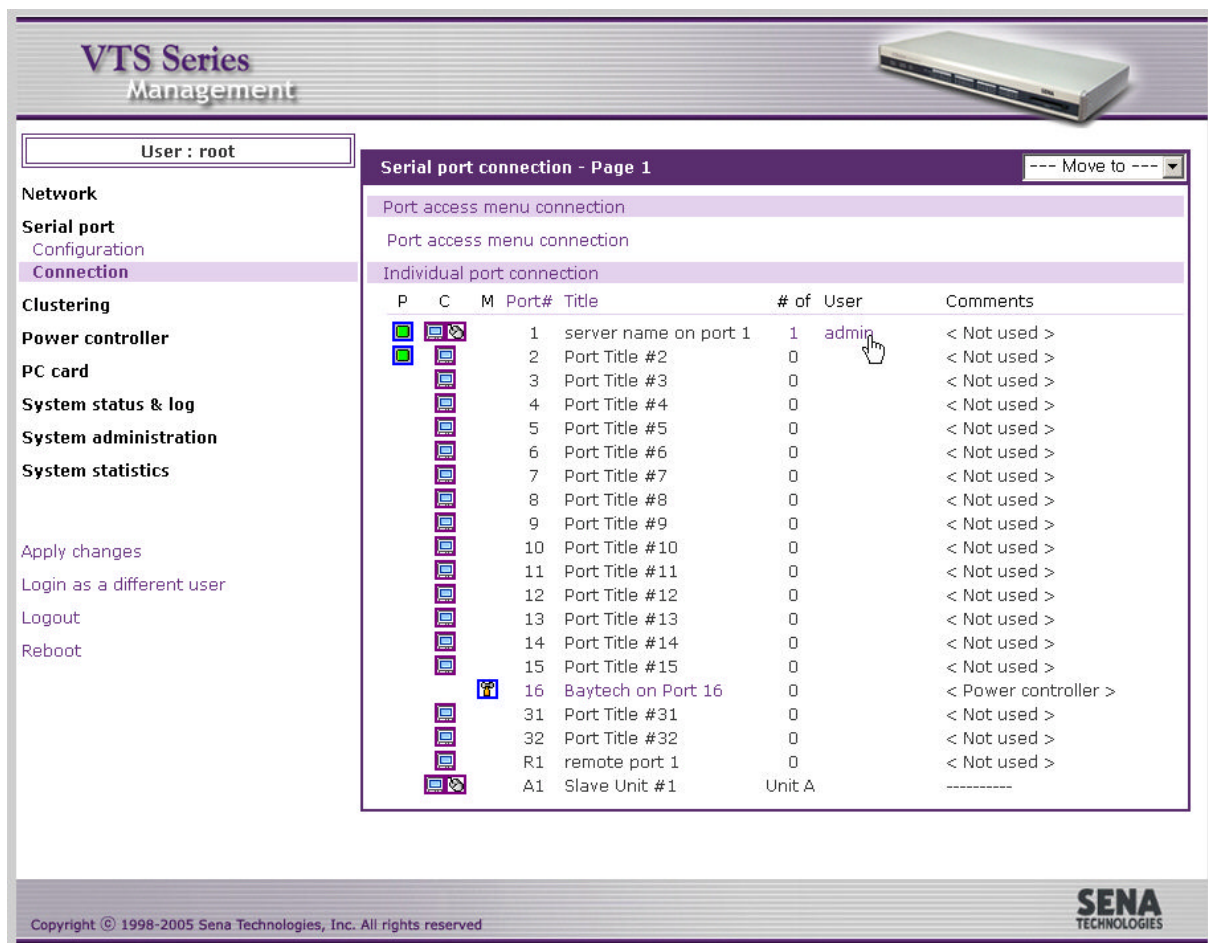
VTS Series
Management

User : root

Network
Serial port
Configuration
Connection
Clustering
Power controller
PC card
System status & log
System administration
System statistics

Apply changes
Login as a different user
Logout
Reboot

Serial port connection - Page 1

--- Move to ---

Port access menu connection

Port access menu connection

Individual port connection

| P | C | M | Port# | Title | # of | User | Comments |
|---|---|---|---|---|---|---|---|
| | | | 1 | server name on port 1 | 1 | admin | < Not used > |
| | | | 2 | Port Title #2 | 0 | | < Not used > |
| | | | 3 | Port Title #3 | 0 | | < Not used > |
| | | | 4 | Port Title #4 | 0 | | < Not used > |
| | | | 5 | Port Title #5 | 0 | | < Not used > |
| | | | 6 | Port Title #6 | 0 | | < Not used > |
| | | | 7 | Port Title #7 | 0 | | < Not used > |
| | | | 8 | Port Title #8 | 0 | | < Not used > |
| | | | 9 | Port Title #9 | 0 | | < Not used > |
| | | | 10 | Port Title #10 | 0 | | < Not used > |
| | | | 11 | Port Title #11 | 0 | | < Not used > |
| | | | 12 | Port Title #12 | 0 | | < Not used > |
| | | | 13 | Port Title #13 | 0 | | < Not used > |
| | | | 14 | Port Title #14 | 0 | | < Not used > |
| | | | 15 | Port Title #15 | 0 | | < Not used > |
| | | | 16 | Baytech on Port 16 | 0 | | < Power controller > |
| | | | 31 | Port Title #31 | 0 | | < Not used > |
| | | | 32 | Port Title #32 | 0 | | < Not used > |
| | | | R1 | remote port 1 | 0 | | < Not used > |
| | | | A1 | Slave Unit #1 | Unit A | | ---------- |

Copyright © 1998-2005 Sena Technologies, Inc. All rights reserved

SENA
TECHNOLOGIES